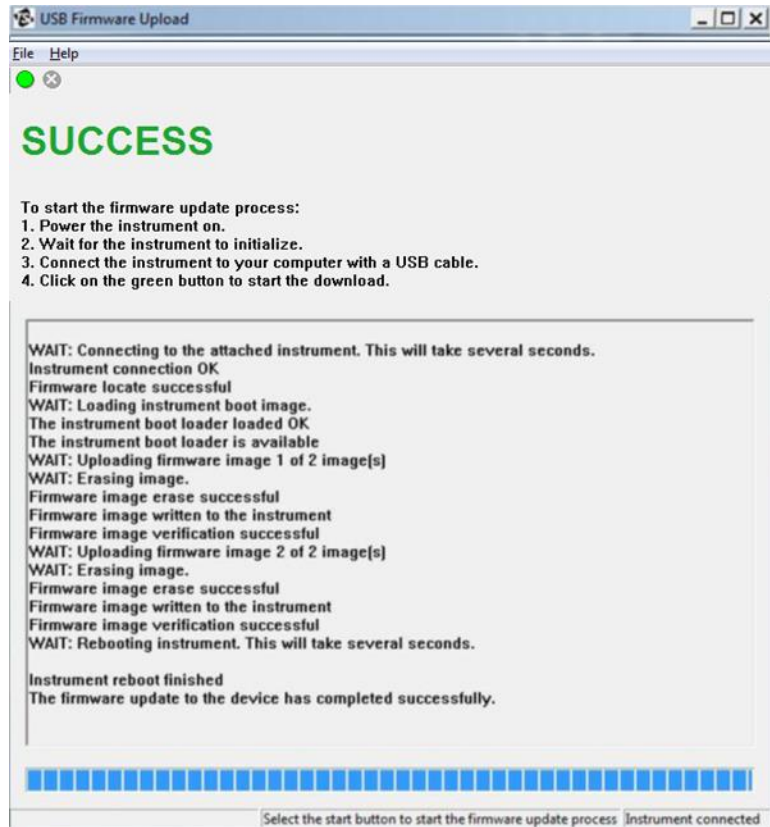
USB Firmware Upload

File Help

SUCCESS

To start the firmware update process:
1. Power the instrument on.
2. Wait for the instrument to initialize.
3. Connect the instrument to your computer with a USB cable.
4. Click on the green button to start the download.

WAIT: Connecting to the attached instrument. This will take several seconds.
Instrument connection OK
Firmware locate successful
WAIT: Loading instrument boot image.
The instrument boot loader loaded OK
The instrument boot loader is available
WAIT: Uploading firmware image 1 of 2 image[s]
WAIT: Erasing image.
Firmware image erase successful
Firmware image written to the instrument
Firmware image verification successful
WAIT: Uploading firmware image 2 of 2 image[s]
WAIT: Erasing image.
Firmware image erase successful
Firmware image written to the instrument
Firmware image verification successful
WAIT: Rebooting instrument. This will take several seconds.

Instrument reboot finished
The firmware update to the device has completed successfully.

Select the start button to start the firmware update process | Instrument connected